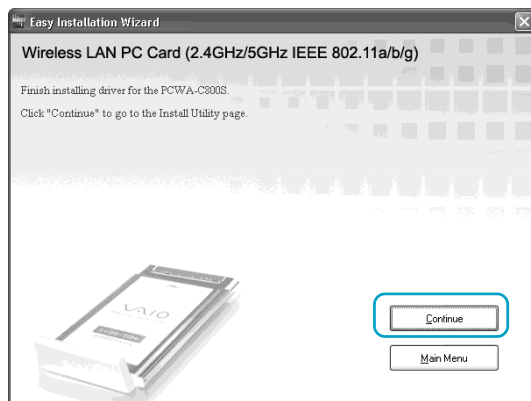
Easy Installation Wizard

Wireless LAN PC Card (2.4GHz/5GHz IEEE 802.11a/b/g)

Finish installing driver for the PCWA-C800S.

Click "Continue" to go to the Install Utility page.

VAIO

Continue

Main Menu